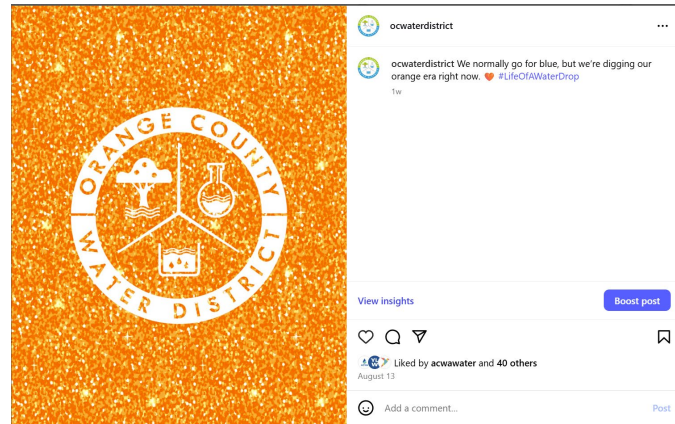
ORANGE COUNTY
WATER DISTRICT

ocwaterdistrict

ocwaterdistrict We normally go for blue, but we're digging our orange era right now. 🧡 #LifeOfAWaterDrop

1w

View insights

Boost post

Liked by acwawater and 40 others

August 13

Add a comment...

Post